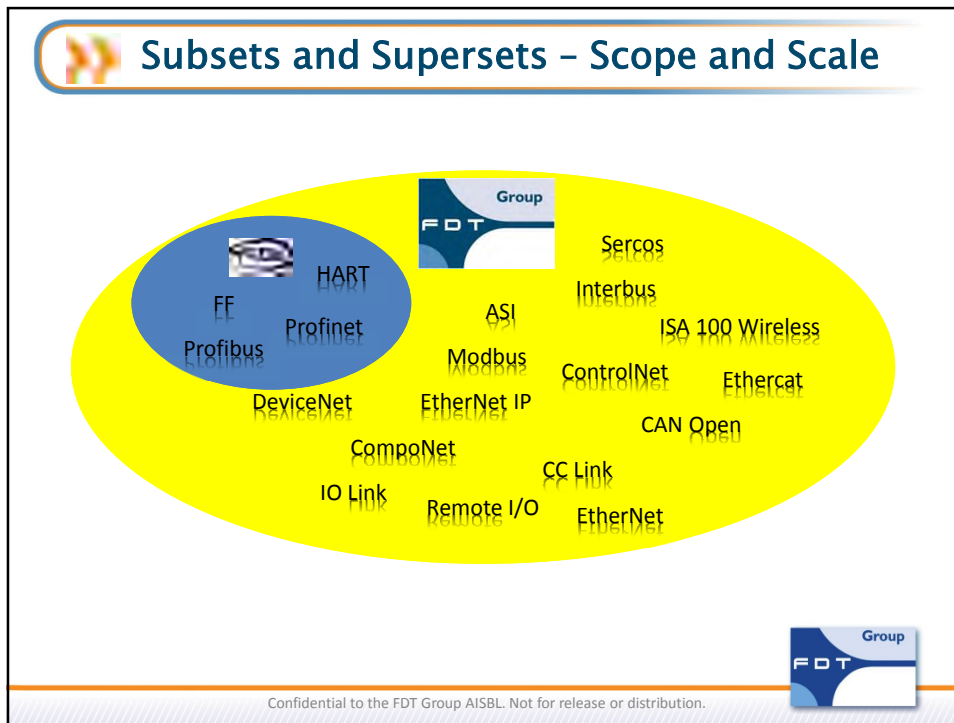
Subsets and Supersets – Scope and Scale

Group
FDT

HART
FF
Profinet
Profibus

Sercos
Interbus
ASI
ISA 100 Wireless
Modbus
ControlNet
Ethercat
DeviceNet
EtherNet IP
CAN Open
CompoNet
CC Link
IO Link
Remote I/O
EtherNet

Group
FDT

Confidential to the FDT Group AISBL. Not for release or distribution.